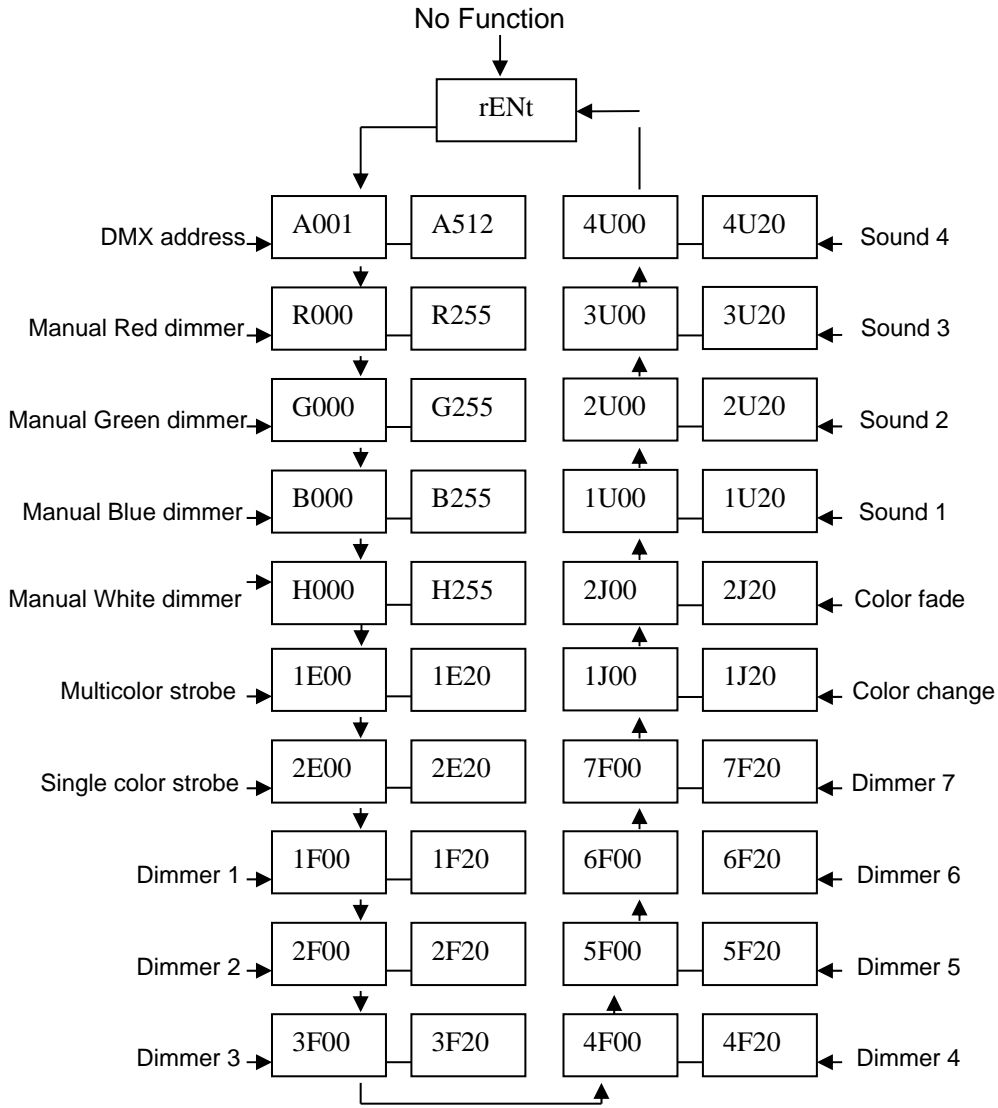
No Function

rENt

DMX address A001 A512 4U00 4U20 Sound 4

Manual Red dimmer R000 R255 3U00 3U20 Sound 3

Manual Green dimmer G000 G255 2U00 2U20 Sound 2

Manual Blue dimmer B000 B255 1U00 1U20 Sound 1

Manual White dimmer H000 H255 2J00 2J20 Color fade

Multicolor strobe 1E00 1E20 1J00 1J20 Color change

Single color strobe 2E00 2E20 7F00 7F20 Dimmer 7

Dimmer 1 1F00 1F20 6F00 6F20 Dimmer 6

Dimmer 2 2F00 2F20 5F00 5F20 Dimmer 5

Dimmer 3 3F00 3F20 4F00 4F20 Dimmer 4